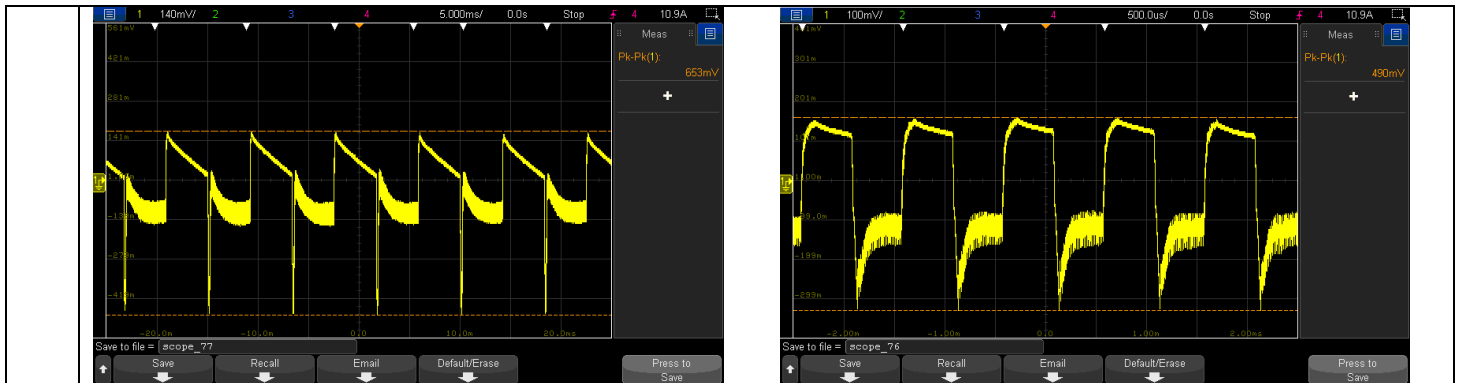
1 140mV/ 2 3 4 5.000ms/ 0.0s Stop 4 10.9A

561mV
421m
281m
141m
1
-139m
-279m
-419m

-20.0m -10.0m 0.0 10.0m 20.0ms

Meas
Pk-Pk(1):
653mV
+

Save to file = scope_77

Save
Recall
Email
Default/Erase
Press to Save

1 100mV/ 2 3 4 500.0us/ 0.0s Stop 4 10.9A

401m
301m
201m
1
100m
-99.0m
-199m
-299m

-2.00m -1.00m 0.0 1.00m 2.00ms

Meas
Pk-Pk(1):
490mV
+

Save to file = scope_76

Save
Recall
Email
Default/Erase
Press to Save